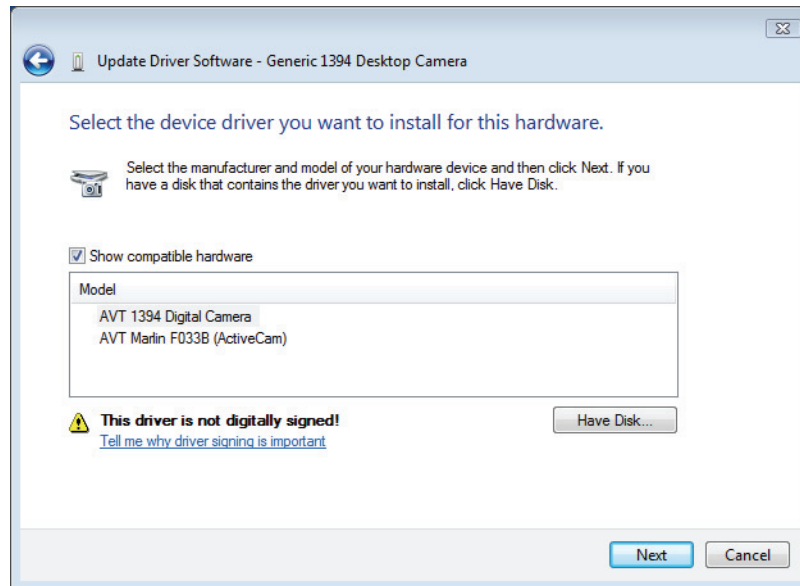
Update Driver Software - Generic 1394 Desktop Camera

Select the device driver you want to install for this hardware.

Select the manufacturer and model of your hardware device and then click Next. If you have a disk that contains the driver you want to install, click Have Disk.

Show compatible hardware

Model

AVT 1394 Digital Camera

AVT Marlin F033B (ActiveCam)

This driver is not digitally signed!

Tell me why driver signing is important

Have Disk...

Next

Cancel